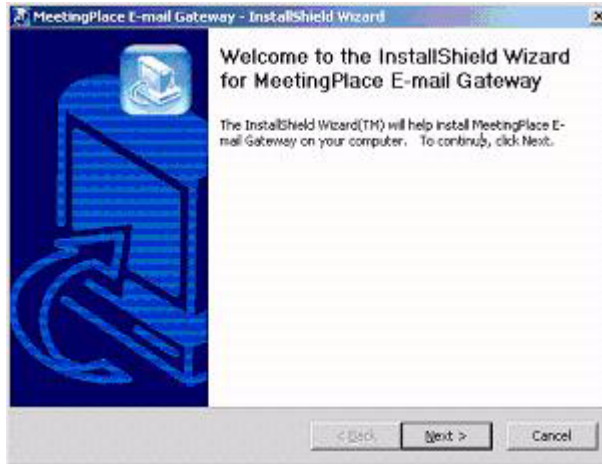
MeetingPlace E-mail Gateway - InstallShield Wizard

Welcome to the InstallShield Wizard for MeetingPlace E-mail Gateway

The InstallShield Wizard(TM) will help install MeetingPlace E-mail Gateway on your computer. To continue, click Next.

< Back

Next >

Cancel